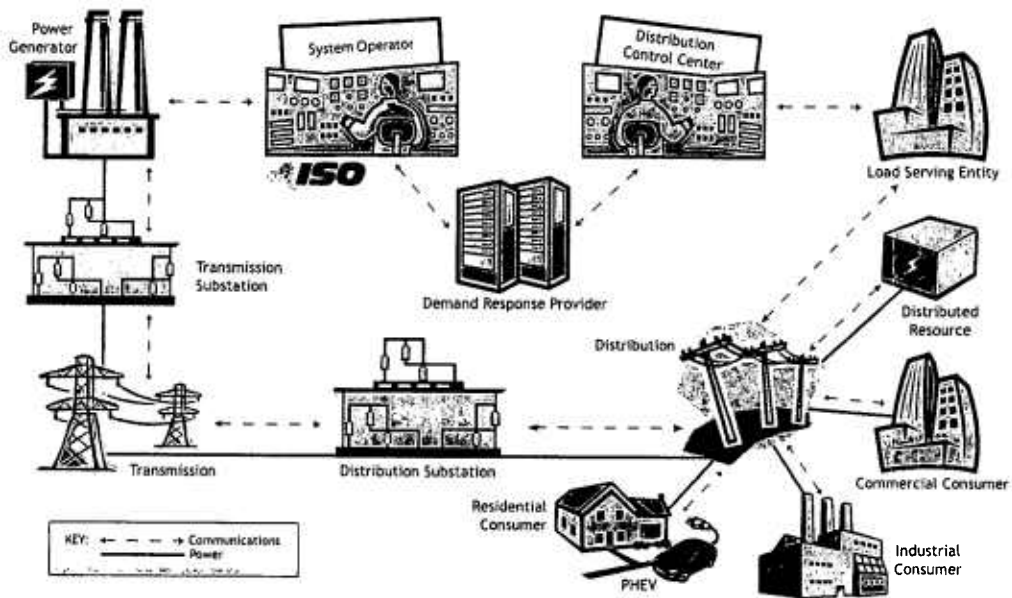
Power Generator

System Operator

ISO

Distribution Control Center

Load Serving Entity

Transmission Substation

Demand Response Provider

Distributed Resource

Distribution

Transmission

Distribution Substation

Commercial Consumer

Residential Consumer

PHEV

Industrial Consumer

KEY: Communications
Power
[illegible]